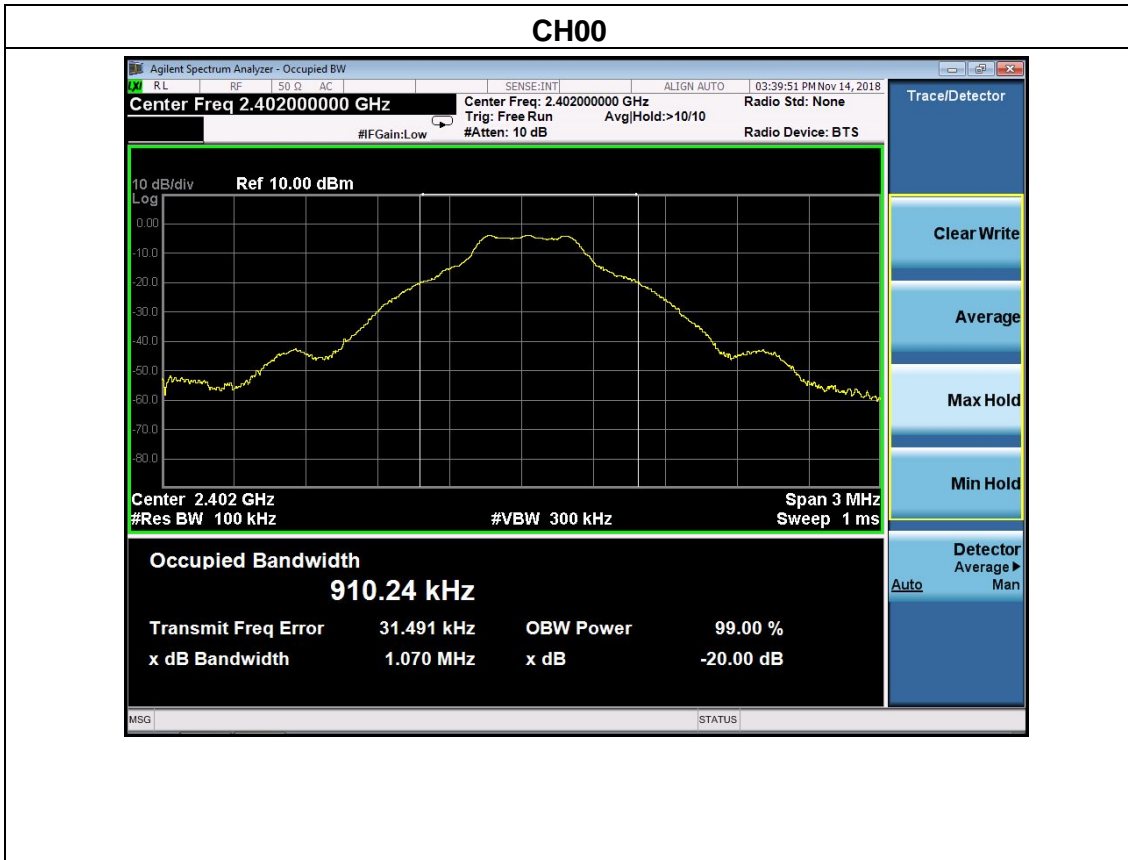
CH00

Agilent Spectrum Analyzer - Occupied BW

RL RF 50 Ω AC SENSE:INT ALIGN AUTO 03:39:51 PM Nov 14, 2018

Center Freq 2.402000000 GHz

Center Freq: 2.402000000 GHz
Trig: Free Run Avg|Hold:>10/10
#IFGain:Low #Atten: 10 dB

Radio Std: None
Radio Device: BTS

Trace/Detector

10 dB/div Ref 10.00 dBm
Log

0.00
-10.0
-20.0
-30.0
-40.0
-50.0
-60.0
-70.0
-80.0

Center 2.402 GHz
#Res BW 100 kHz
#VBW 300 kHz
Span 3 MHz
Sweep 1 ms

Clear Write

Average

Max Hold

Min Hold

Detector
Average ▶
Auto Man

Occupied Bandwidth

910.24 kHz

| Transmit Freq Error | 31.491 kHz | OBW Power | 99.00 % |
|---|---|---|---|
| x dB Bandwidth | 1.070 MHz | x dB | -20.00 dB |

MSG STATUS